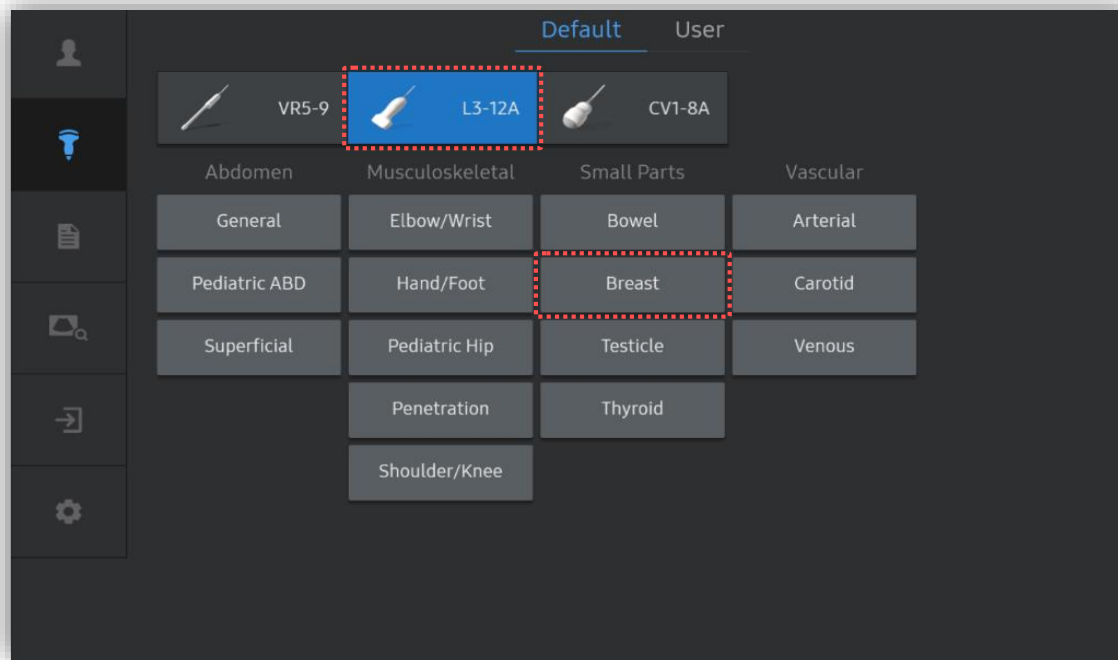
Default User

VR5-9
L3-12A
CV1-8A

Abdomen
General
Pediatric ABD
Superficial

Musculoskeletal
Elbow/Wrist
Hand/Foot
Pediatric Hip
Penetration
Shoulder/Knee

Small Parts
Bowel
Breast
Testicle
Thyroid

Vascular
Arterial
Carotid
Venous